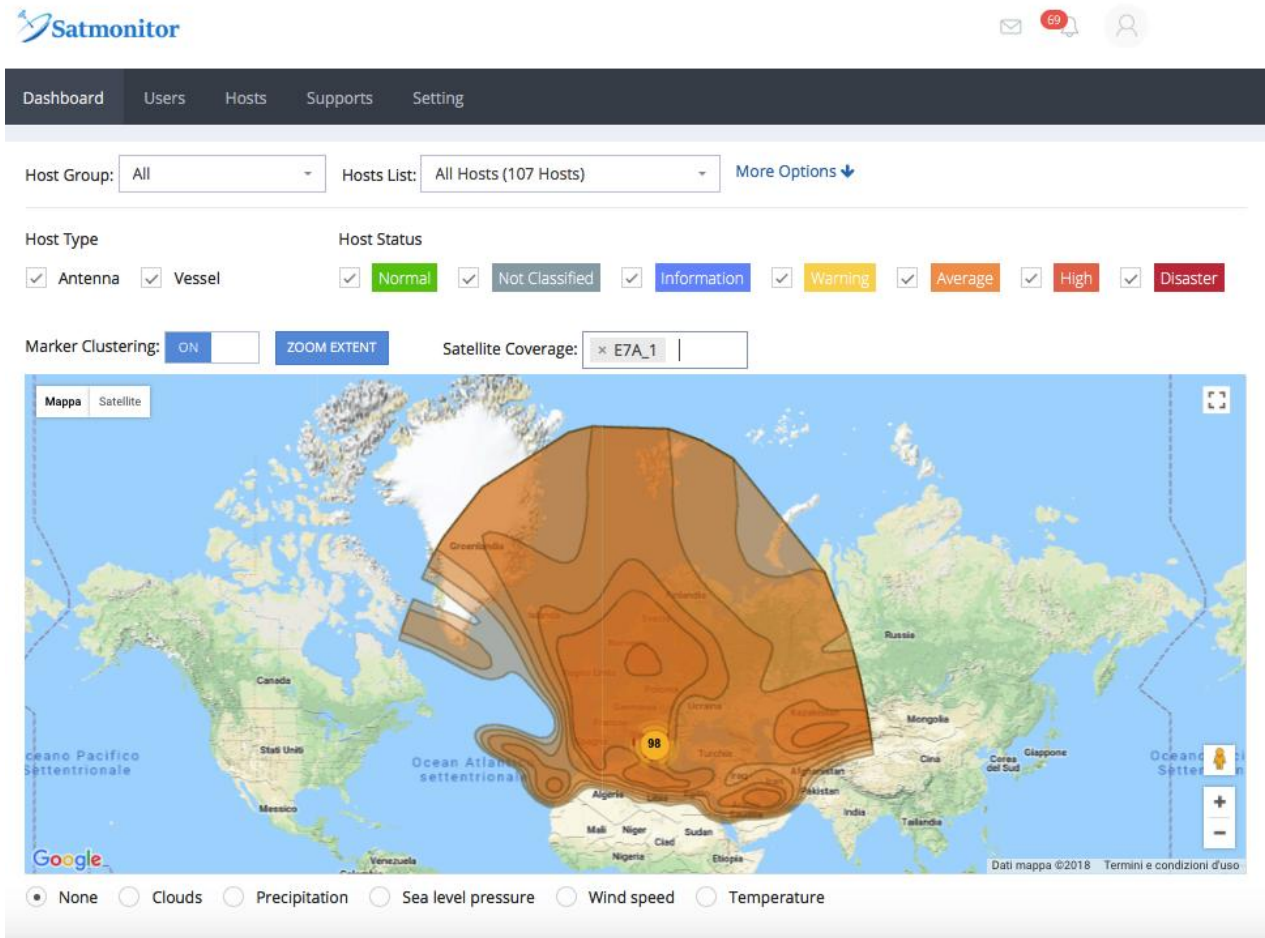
Satmonitor

69

Dashboard Users Hosts Supports Setting

Host Group: All

Hosts List: All Hosts (107 Hosts)

More Options

Host Type

Antenna Vessel

Host Status

Normal Not Classified Information Warning Average High Disaster

Marker Clustering: ON

ZOOM EXTENT

Satellite Coverage: × E7A_1

Mappa Satellite

Groenlandia

Canada

Stati Uniti

Messico

Oceano Pacifico Settentrionale

Ocean Atlantico settentrionale

Russia

Mongolia

Cina

Corea del Sud

Giappone

India

Tailandia

Pakistan

Algeria

Mali

Niger

Ciad

Sudan

Nigeria

Etiopia

Venezuela

Oceano Pacifico Settentrionale

98

Google

Dati mappa ©2018 Termini e condizioni d'uso

None Clouds Precipitation Sea level pressure Wind speed Temperature